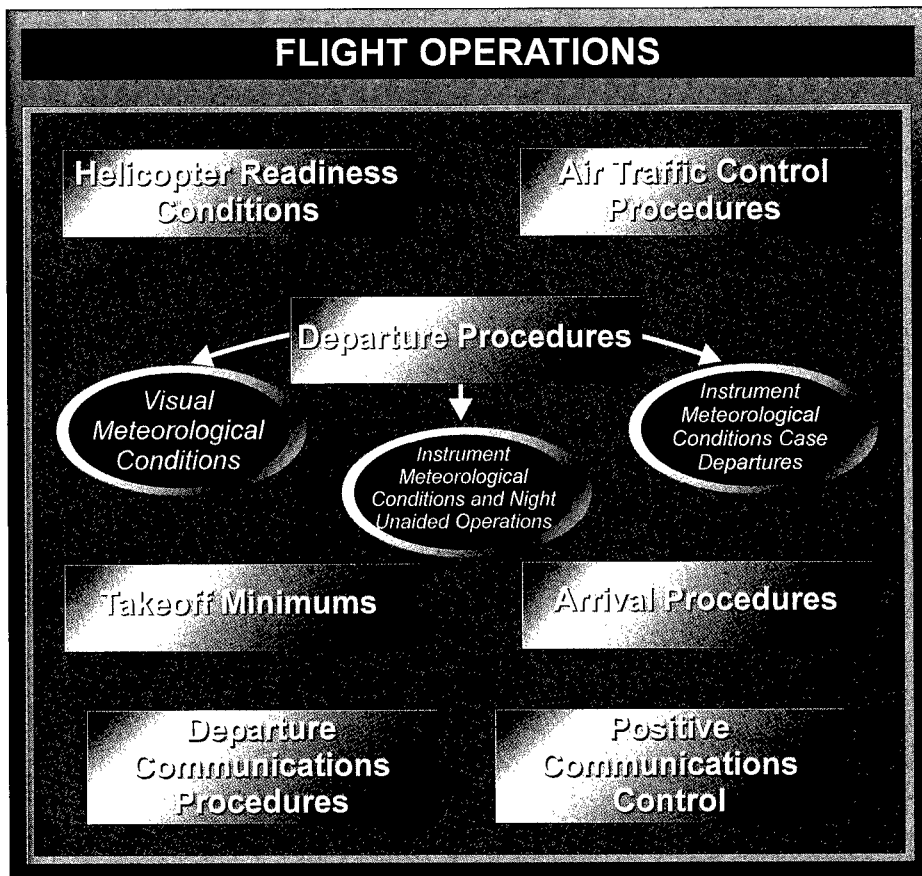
FLIGHT OPERATIONS

Helicopter Readiness Conditions

Air Traffic Control Procedures

Departure Procedures

Visual Meteorological Conditions

Instrument Meteorological Conditions and Night Unaided Operations

Instrument Meteorological Conditions Case Departures

Takeoff Minimums

Arrival Procedures

Departure Communications Procedures

Positive Communications Control